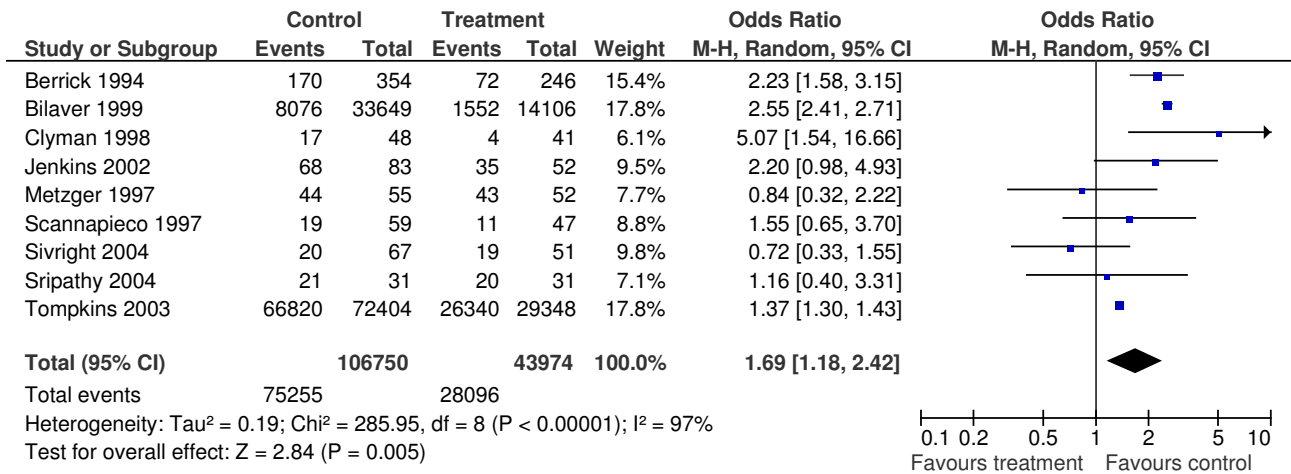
| Study or Subgroup | Control Events | Control Total | Treatment Events | Treatment Total | Weight | Odds Ratio M-H, Random, 95% CI | Odds Ratio M-H, Random, 95% CI |
|---|---|---|---|---|---|---|---|
| Berrick 1994 | 170 | 354 | 72 | 246 | 15.4% | 2.23 [1.58, 3.15] | |
| Bilaver 1999 | 8076 | 33649 | 1552 | 14106 | 17.8% | 2.55 [2.41, 2.71] | |
| Clyman 1998 | 17 | 48 | 4 | 41 | 6.1% | 5.07 [1.54, 16.66] | |
| Jenkins 2002 | 68 | 83 | 35 | 52 | 9.5% | 2.20 [0.98, 4.93] | |
| Metzger 1997 | 44 | 55 | 43 | 52 | 7.7% | 0.84 [0.32, 2.22] | |
| Scannapieco 1997 | 19 | 59 | 11 | 47 | 8.8% | 1.55 [0.65, 3.70] | |
| Sivright 2004 | 20 | 67 | 19 | 51 | 9.8% | 0.72 [0.33, 1.55] | |
| Sripathy 2004 | 21 | 31 | 20 | 31 | 7.1% | 1.16 [0.40, 3.31] | |
| Tompkins 2003 | 66820 | 72404 | 26340 | 29348 | 17.8% | 1.37 [1.30, 1.43] | |
| **Total (95% CI)** | | **106750** | | **43974** | **100.0%** | **1.69 [1.18, 2.42]** | |
| Total events | 75255 | | 28096 | | | | |

Heterogeneity: Tau² = 0.19; Chi² = 285.95, df = 8 (P < 0.00001); I² = 97%
Test for overall effect: Z = 2.84 (P = 0.005)

0.1 0.2 0.5 1 2 5 10
Favours treatment Favours control